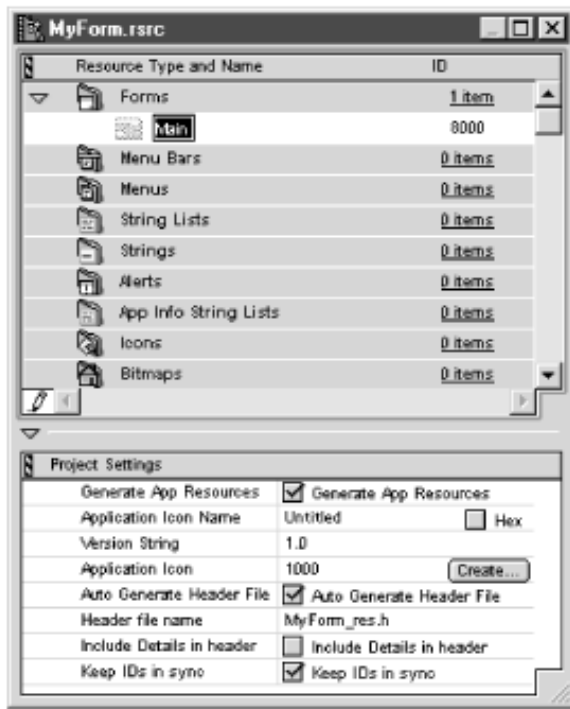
MyForm.rsrc

| Resource Type and Name | ID |
|---|---|
| Forms | 1 item |
| Main | 8000 |
| Menu Bars | 0 items |
| Menus | 0 items |
| String Lists | 0 items |
| Strings | 0 items |
| Alerts | 0 items |
| App Info String Lists | 0 items |
| Icons | 0 items |
| Bitmaps | 0 items |

Project Settings

| | |
|---|---|
| Generate App Resources | Generate App Resources |
| Application Icon Name | Untitled Hex |
| Version String | 1.0 |
| Application Icon | 1000 Create... |
| Auto Generate Header File | Auto Generate Header File |
| Header file name | MyForm_res.h |
| Include Details in header | Include Details in header |
| Keep IDs in sync | Keep IDs in sync |